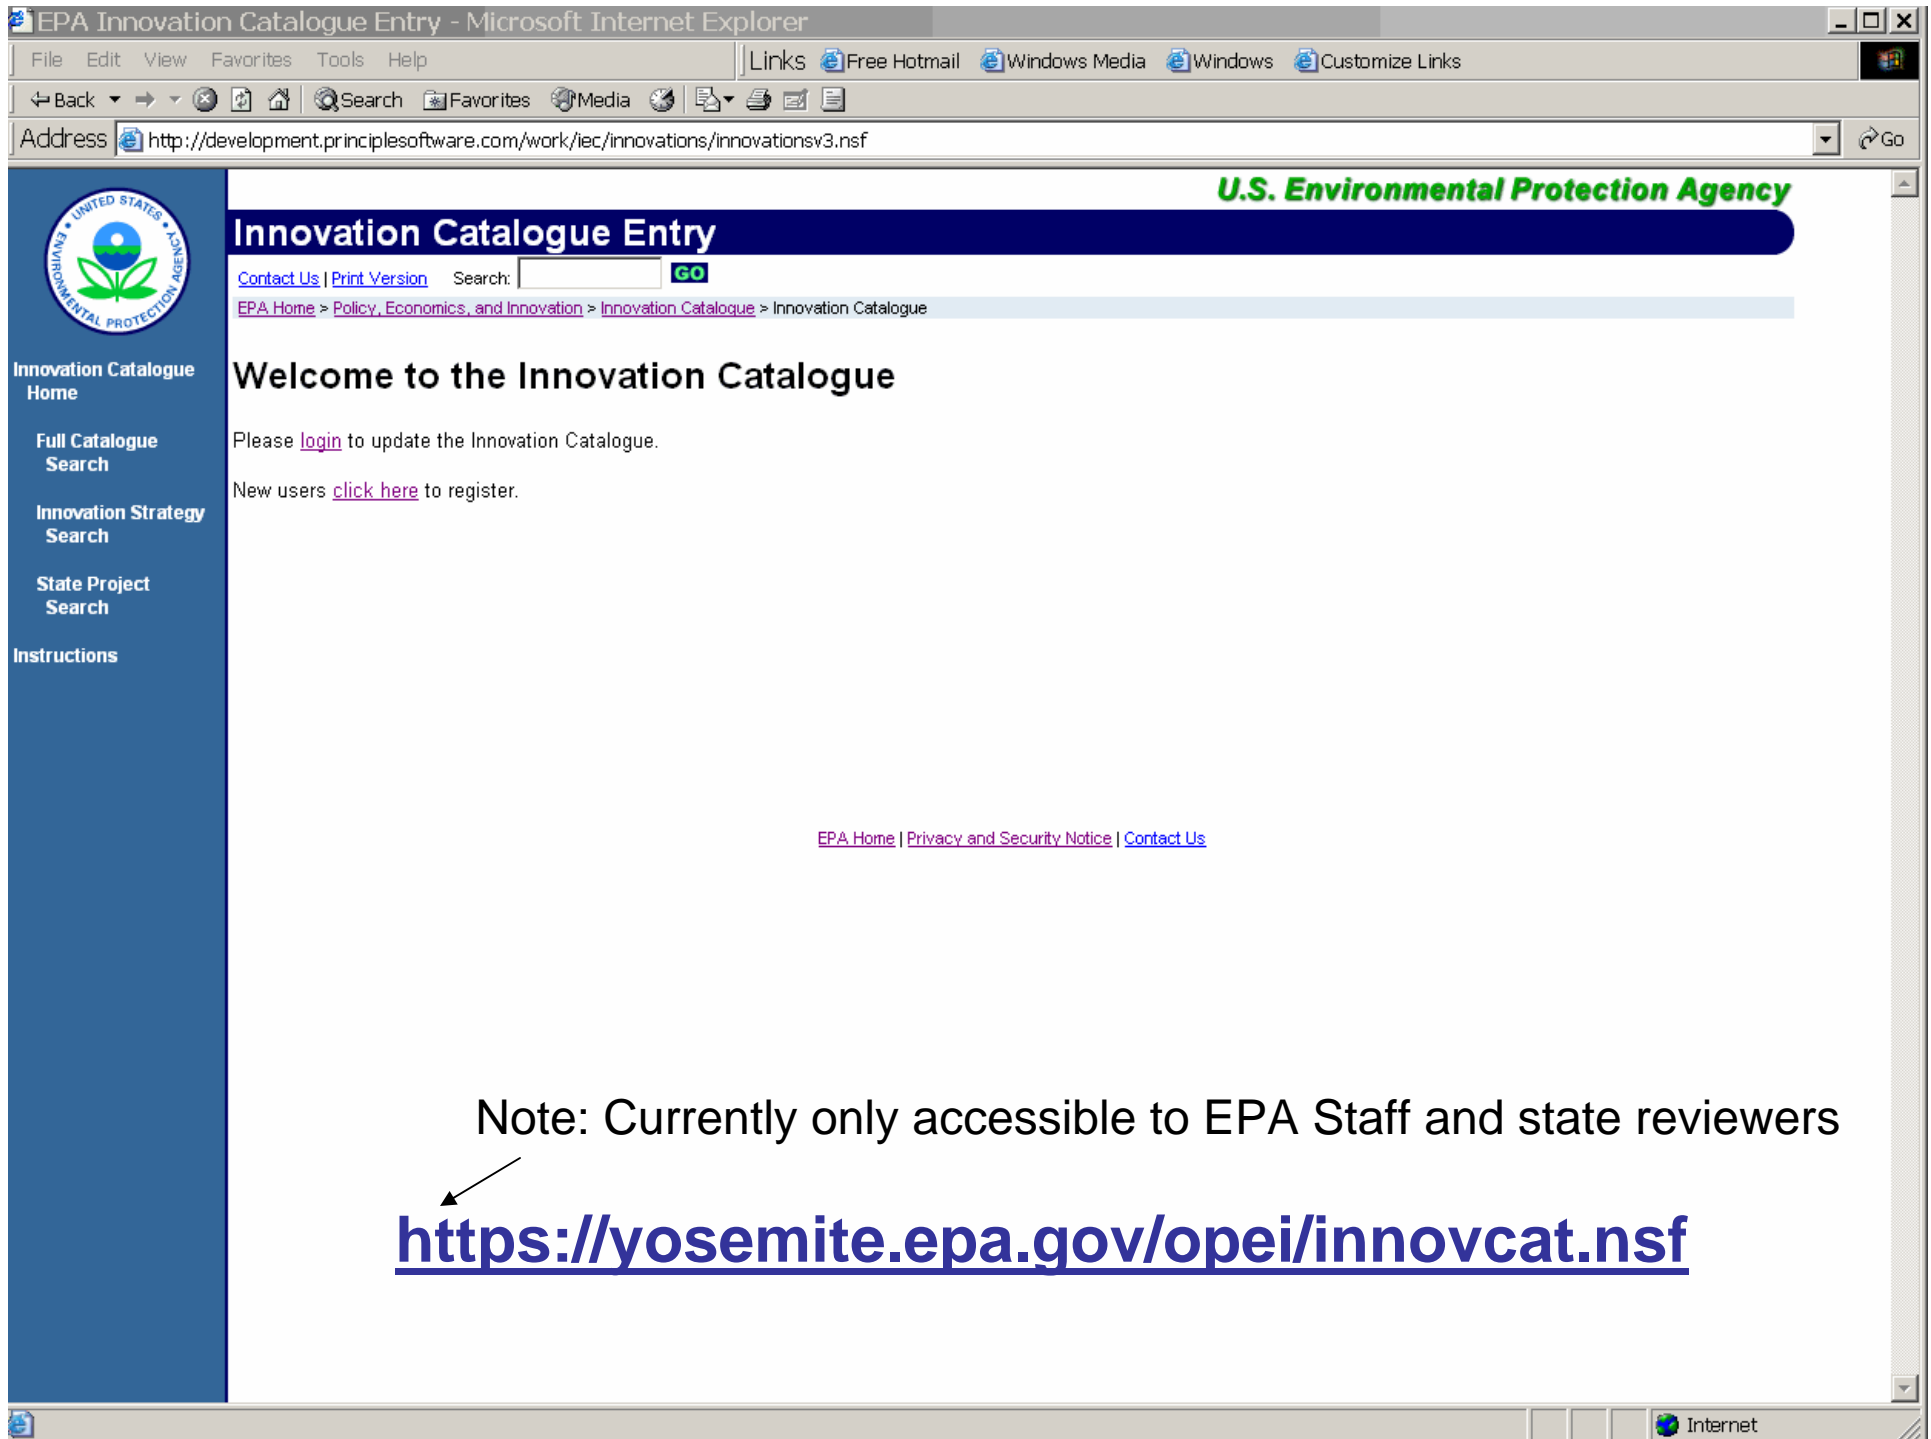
EPA Innovation Catalogue Entry - Microsoft Internet Explorer

File Edit View Favorites Tools Help

Links Free Hotmail Windows Media Windows Customize Links

Back Search Favorites Media

Address http://development.principlesoftware.com/work/iec/innovations/innovationsv3.nsf

Go

UNITED STATES ENVIRONMENTAL PROTECTION AGENCY

Innovation Catalogue Home

Full Catalogue Search

Innovation Strategy Search

State Project Search

Instructions

U.S. Environmental Protection Agency

Innovation Catalogue Entry

Contact Us | Print Version Search: GO

EPA Home > Policy, Economics, and Innovation > Innovation Catalogue > Innovation Catalogue

Welcome to the Innovation Catalogue

Please login to update the Innovation Catalogue.

New users click here to register.

EPA Home | Privacy and Security Notice | Contact Us

Note: Currently only accessible to EPA Staff and state reviewers

https://yosemite.epa.gov/opei/innovcat.nsf

Internet